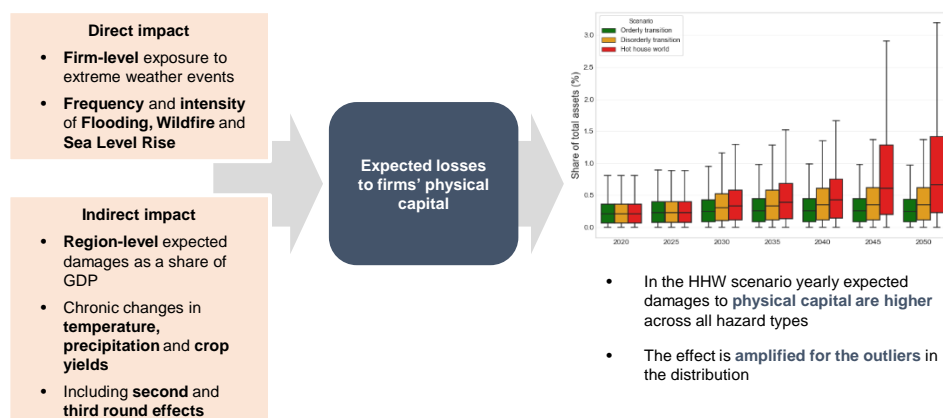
Direct impact

- **Firm-level** exposure to extreme weather events
- **Frequency** and **intensity** of **Flooding, Wildfire** and **Sea Level Rise**

Indirect impact

- **Region-level** expected damages as a share of GDP
- Chronic changes in **temperature, precipitation** and **crop yields**
- Including **second** and **third round effects**

Expected losses to firms' physical capital

Scenario
Orderly transition
Disorderly transition
Hot house world

Share of total assets (%)

3.0
2.5
2.0
1.5
1.0
0.5
0.0

2020 2025 2030 2035 2040 2045 2050

- In the HHW scenario yearly expected damages to **physical capital are higher** across all hazard types
- The effect is **amplified for the outliers** in the distribution